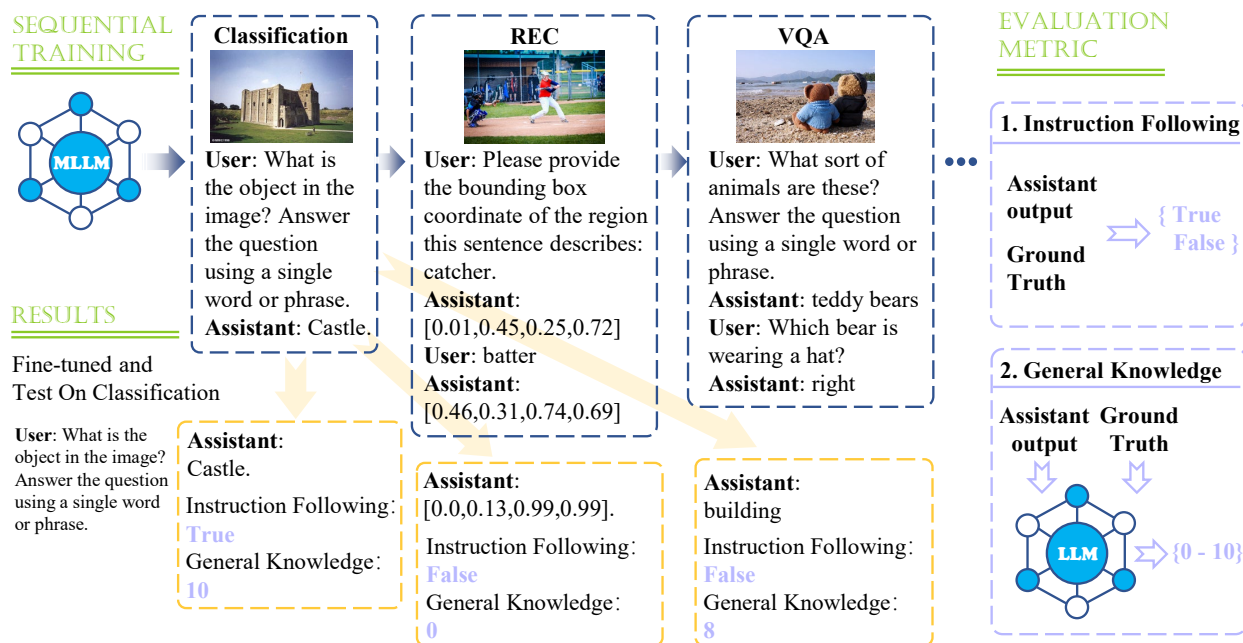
SEQUENTIAL TRAINING

MLLM

Classification

User: What is the object in the image? Answer the question using a single word or phrase.
Assistant: Castle.

REC

User: Please provide the bounding box coordinate of the region this sentence describes: catcher.
Assistant: [0.01,0.45,0.25,0.72]
User: batter
Assistant: [0.46,0.31,0.74,0.69]

VQA

User: What sort of animals are these? Answer the question using a single word or phrase.
Assistant: teddy bears
User: Which bear is wearing a hat?
Assistant: right

EVALUATION METRIC

1. Instruction Following

Assistant output

Ground Truth

{ True False }

2. General Knowledge

Assistant output

Ground Truth

LLM

{0 - 10}

RESULTS

Fine-tuned and Test On Classification

User: What is the object in the image? Answer the question using a single word or phrase.

Assistant:
Castle.
Instruction Following:
True
General Knowledge:
10

Assistant:
[0.0,0.13,0.99,0.99].
Instruction Following:
False
General Knowledge:
0

Assistant:
building
Instruction Following:
False
General Knowledge:
8